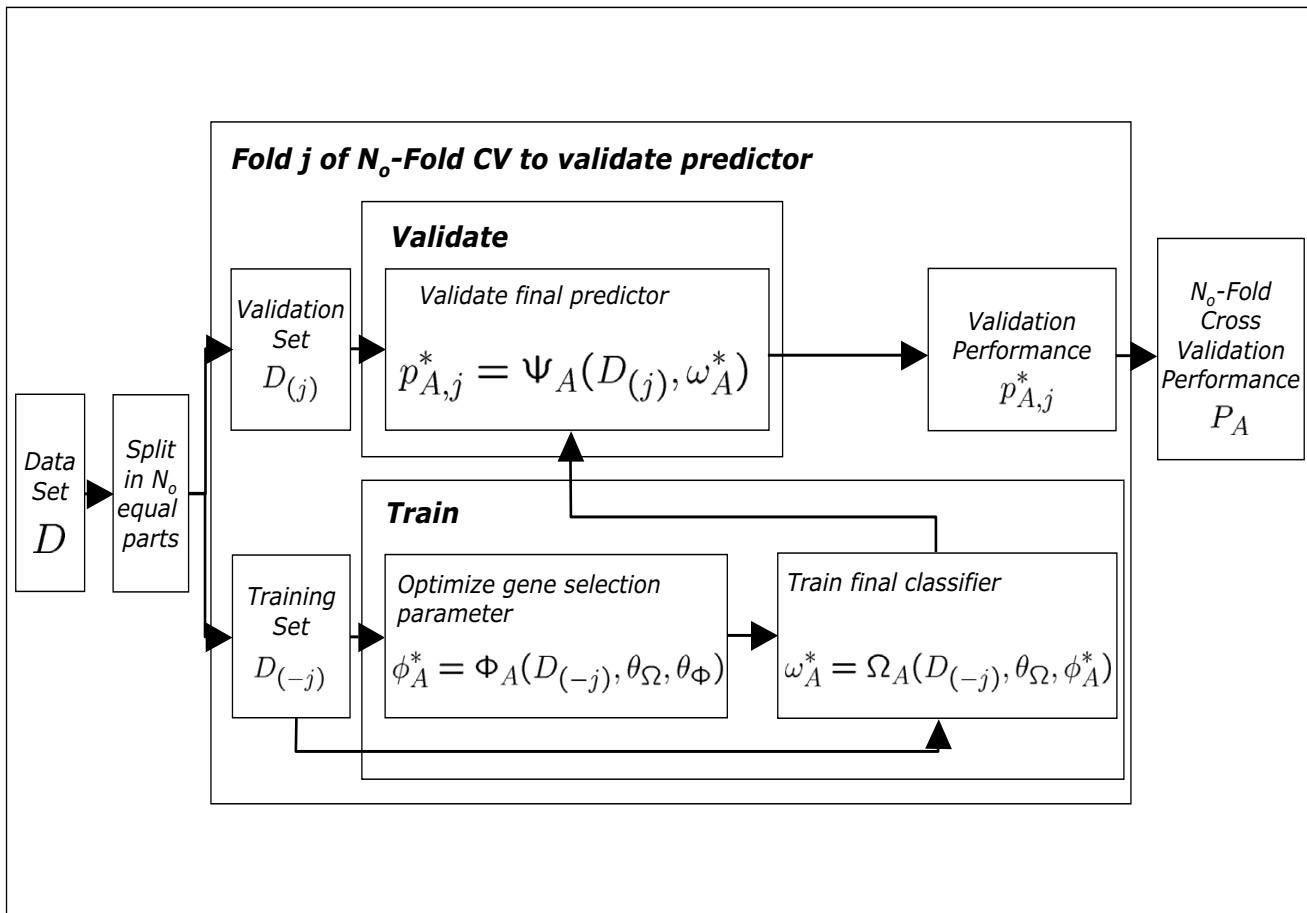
Fold j of $N_o$-Fold CV to validate predictor

Validate

Validate final predictor

$p^*_{A,j} = \Psi_A(D_{(j)}, \omega^*_A)$

Validation Set $D_{(j)}$

Validation Performance $p^*_{A,j}$

$N_o$-Fold Cross Validation Performance $P_A$

Data Set $D$

Split in $N_o$ equal parts

Train

Training Set $D_{(-j)}$

Optimize gene selection parameter

$\phi^*_A = \Phi_A(D_{(-j)}, \theta_\Omega, \theta_\Phi)$

Train final classifier

$\omega^*_A = \Omega_A(D_{(-j)}, \theta_\Omega, \phi^*_A)$